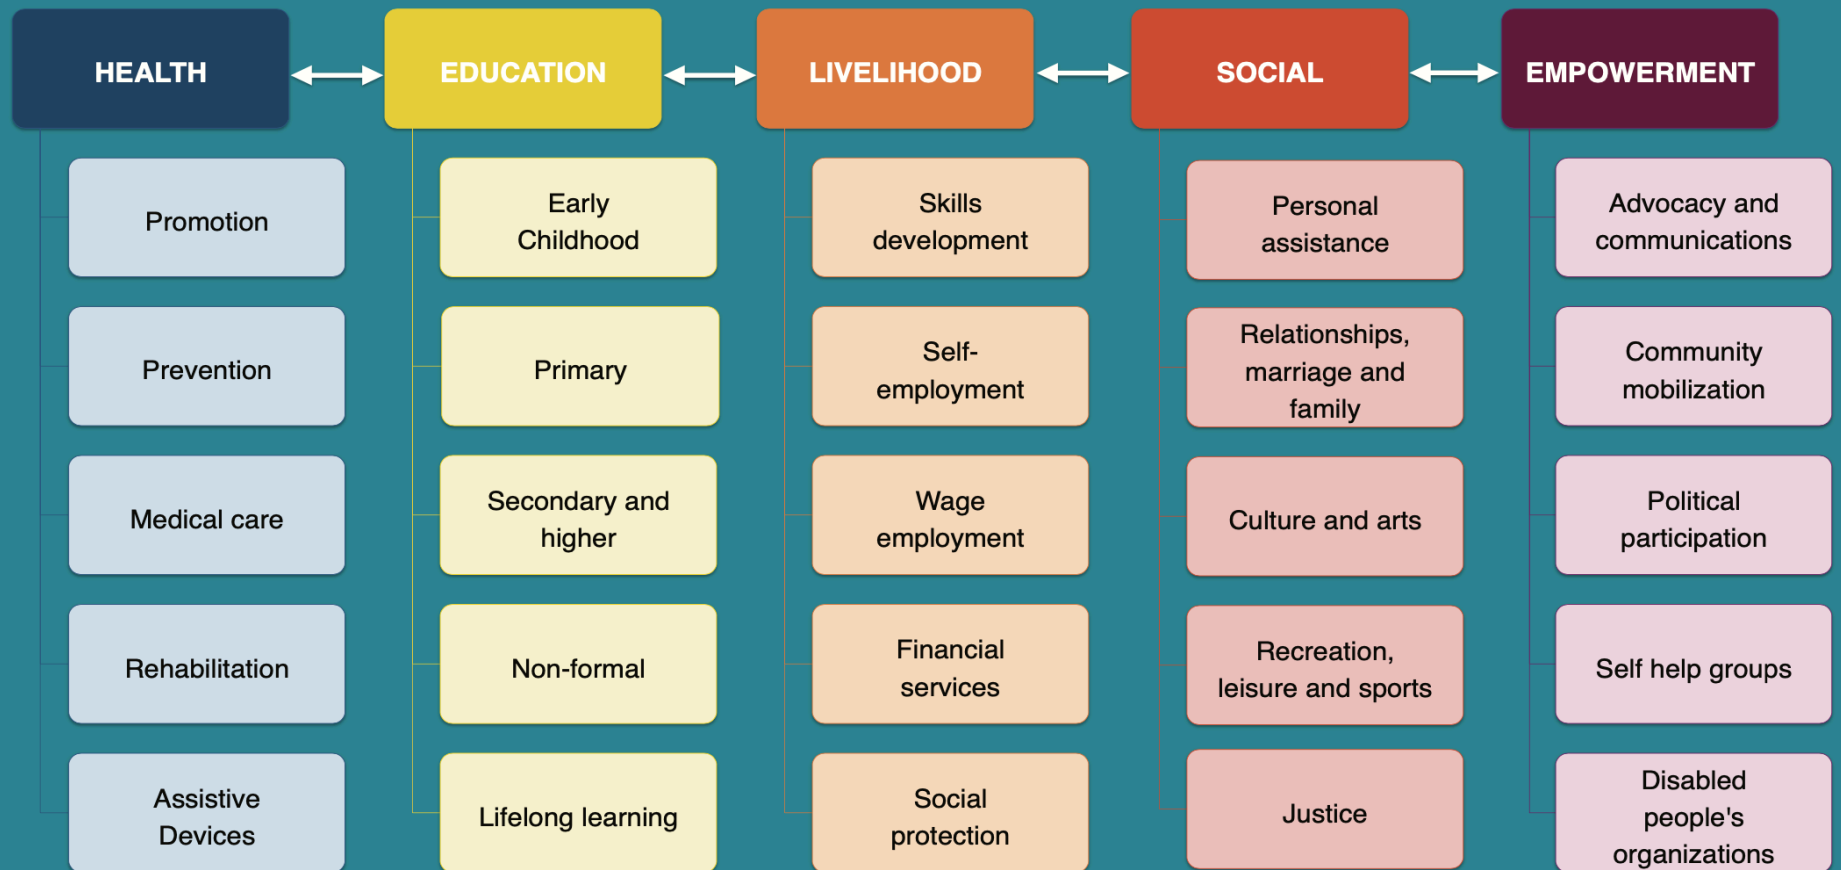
HEALTH

Promotion

Prevention

Medical care

Rehabilitation

Assistive Devices

EDUCATION

Early Childhood

Primary

Secondary and higher

Non-formal

Lifelong learning

LIVELIHOOD

Skills development

Self-employment

Wage employment

Financial services

Social protection

SOCIAL

Personal assistance

Relationships, marriage and family

Culture and arts

Recreation, leisure and sports

Justice

EMPOWERMENT

Advocacy and communications

Community mobilization

Political participation

Self help groups

Disabled people's organizations